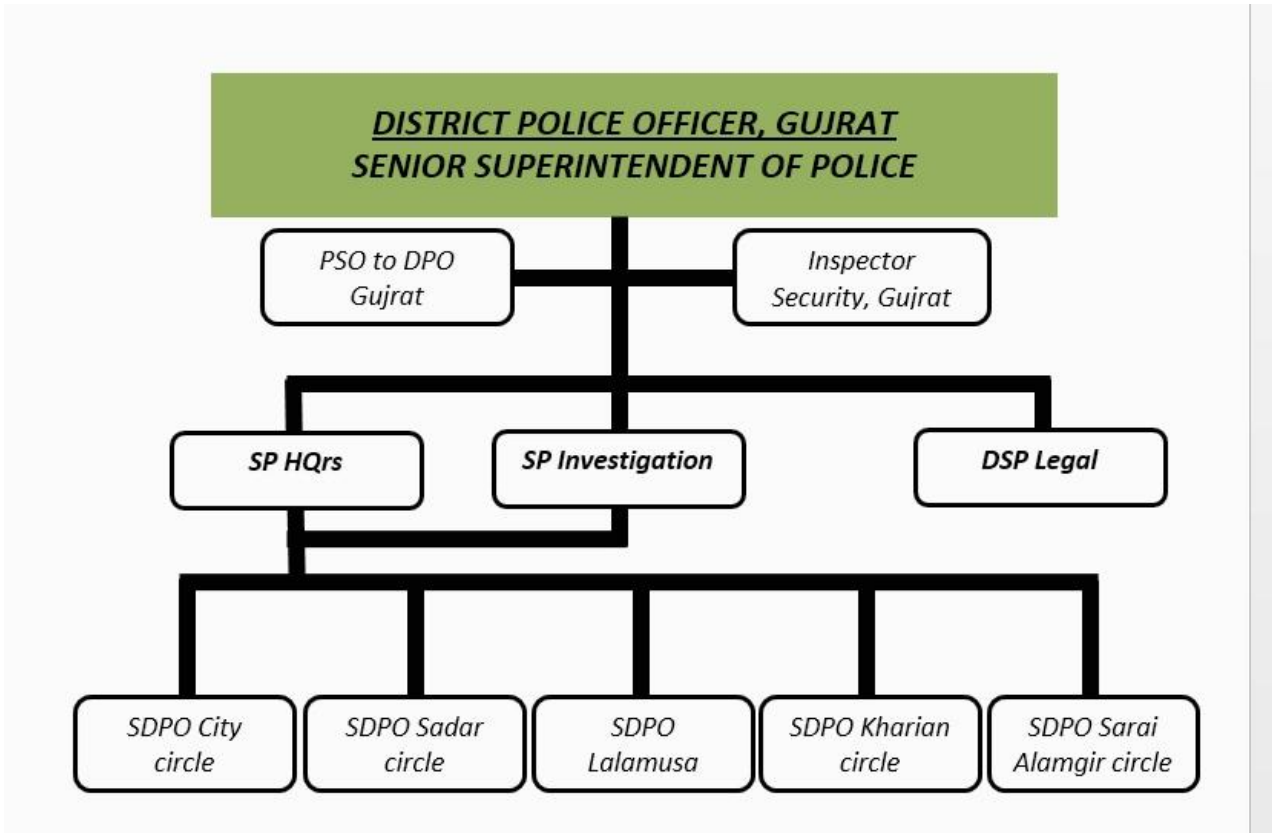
DISTRICT POLICE OFFICER, GUJRAT
SENIOR SUPERINTENDENT OF POLICE

PSO to DPO Gujrat

Inspector Security, Gujrat

SP HQrs

SP Investigation

DSP Legal

SDPO City circle

SDPO Sadar circle

SDPO Lalamusa

SDPO Kharian circle

SDPO Sarai Alamgir circle